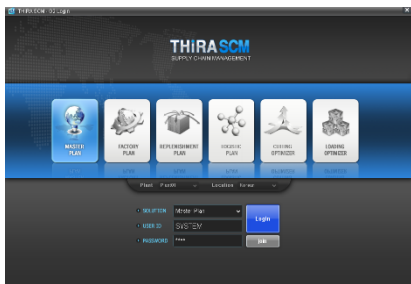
THIRA SCM - 02_Login

THIRA SCM
SUPPLY CHAIN MANAGEMENT

MASTER PLAN

FACTORY PLAN

REPLENISHMENT PLAN

SOURCE PLAN

CUTTING OPTIMIZER

LOADING OPTIMIZER

Plant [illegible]
Location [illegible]

SOLUTION Master Plan
USER ID SYSTEM
PASSWORD ****

Login

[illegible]